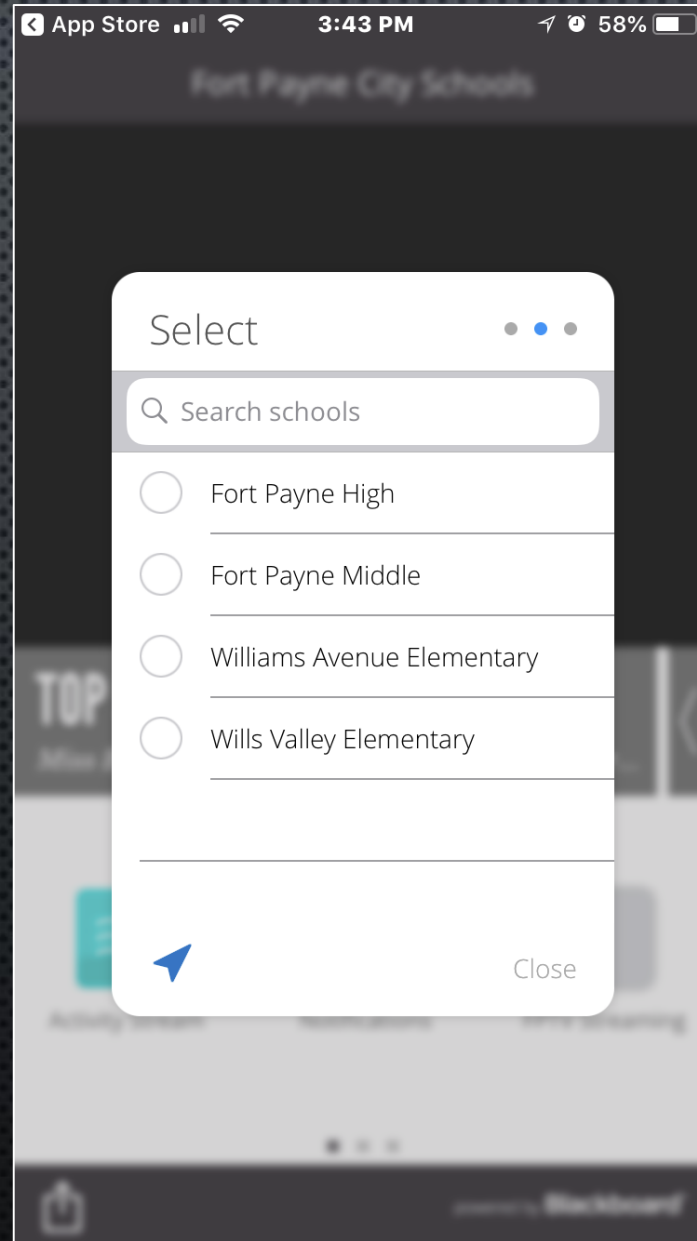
App Store 3:43 PM 58%

Fort Payne City Schools

Select

Search schools

Fort Payne High

Fort Payne Middle

Williams Avenue Elementary

Wills Valley Elementary

Close

TOP

Activity Stream

Notifications

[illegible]

powered by Blackboard